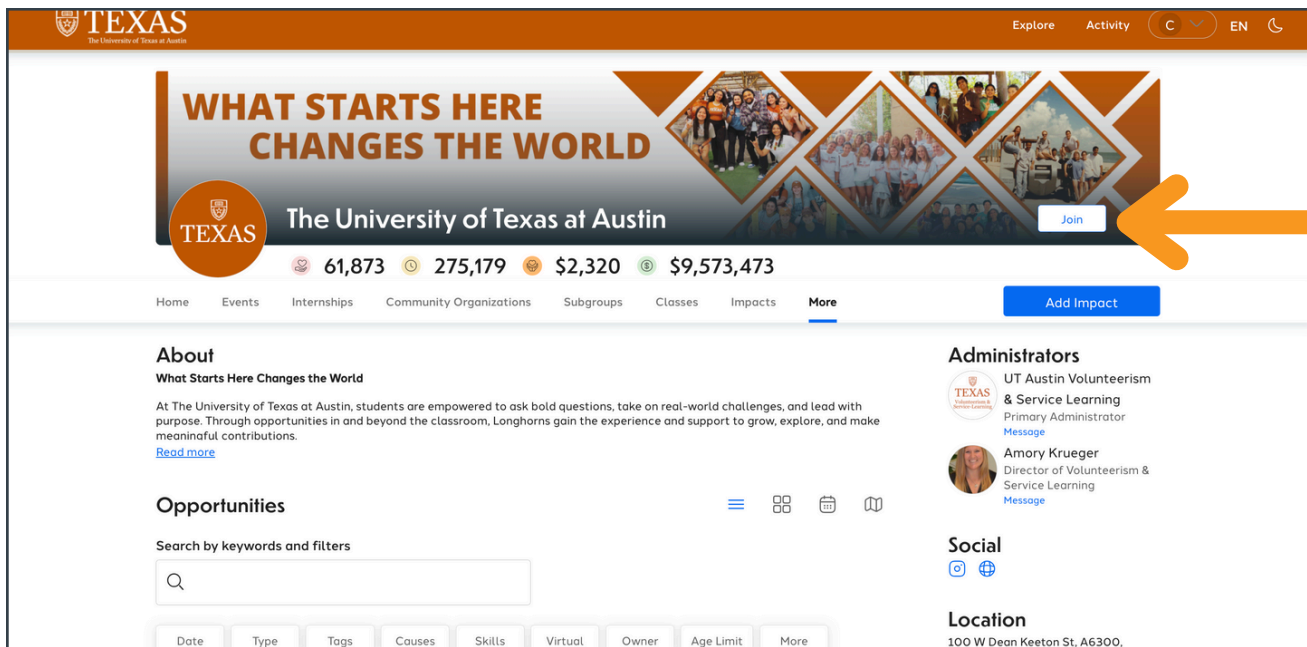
TEXAS
The University of Texas at Austin

Explore Activity C EN

WHAT STARTS HERE
CHANGES THE WORLD

TEXAS

The University of Texas at Austin

Join

61,873 275,179 $2,320 $9,573,473

Home Events Internships Community Organizations Subgroups Classes Impacts More

Add Impact

About

What Starts Here Changes the World

At The University of Texas at Austin, students are empowered to ask bold questions, take on real-world challenges, and lead with purpose. Through opportunities in and beyond the classroom, Longhorns gain the experience and support to grow, explore, and make meaningful contributions.

Read more

Opportunities

Search by keywords and filters

Date Type Tags Causes Skills Virtual Owner Age Limit More

Administrators

TEXAS Volunteerism & Service Learning

UT Austin Volunteerism & Service Learning
Primary Administrator
Message

Amory Krueger
Director of Volunteerism & Service Learning
Message

Social

Location

100 W Dean Keeton St, A6300,